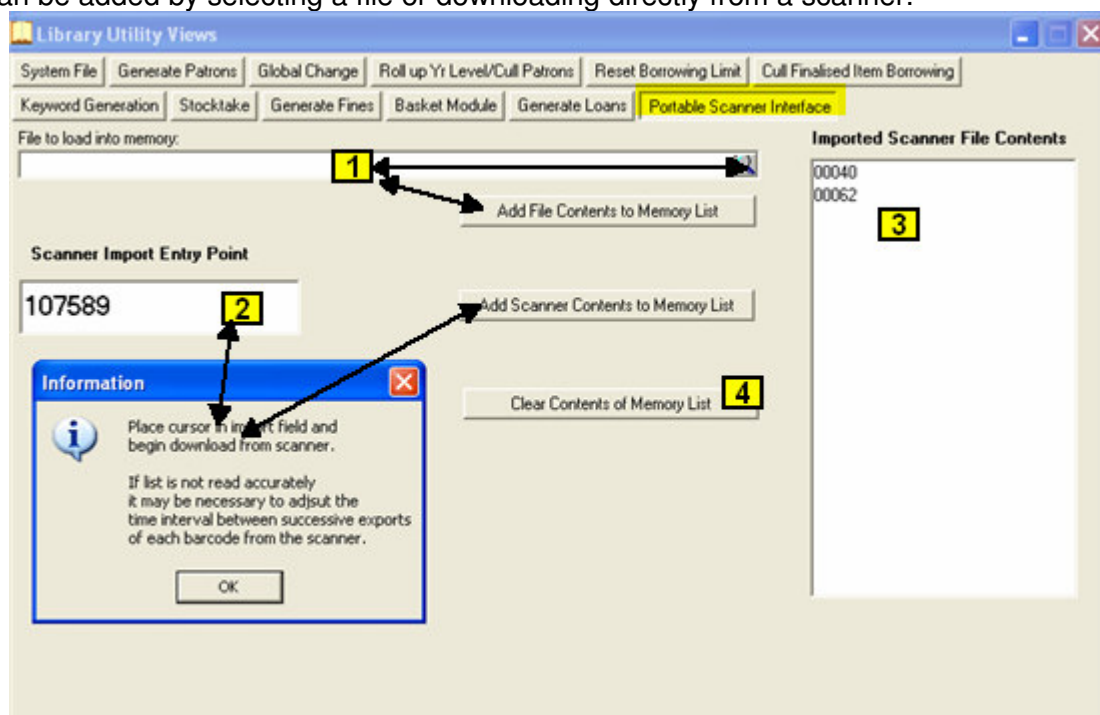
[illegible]an be added by selecting a file or downloading directly from a scanner.

Library Utility Views

System File | Generate Patrons | Global Change | Roll up Yr Level/Cull Patrons | Reset Borrowing Limit | Cull Finalised Item Borrowing

Keyword Generation | Stocktake | Generate Fines | Basket Module | Generate Loans | Portable Scanner Interface

File to load into memory:

1

Add File Contents to Memory List

Imported Scanner File Contents

00040
00062

3

Scanner Import Entry Point

107589

2

Add Scanner Contents to Memory List

Information

Place cursor in i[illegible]t field and begin download from scanner.

If list is not read accurately it may be necessary to adjsut the time interval between successive exports of each barcode from the scanner.

OK

Clear Contents of Memory List

4